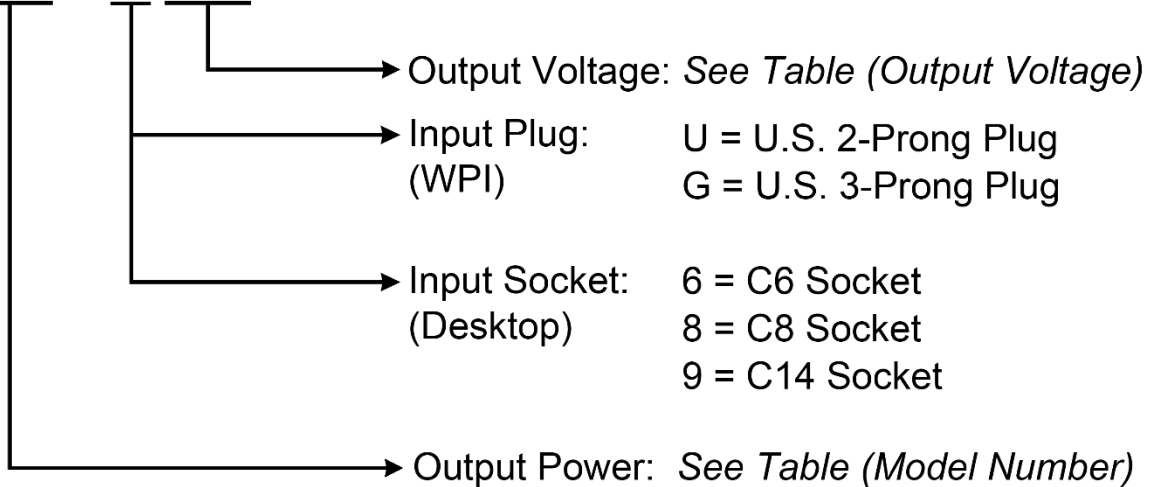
Output Voltage: *See Table (Output Voltage)*

Input Plug: (WPI)
U = U.S. 2-Prong Plug
G = U.S. 3-Prong Plug

Input Socket: (Desktop)
6 = C6 Socket
8 = C8 Socket
9 = C14 Socket

Output Power: *See Table (Model Number)*